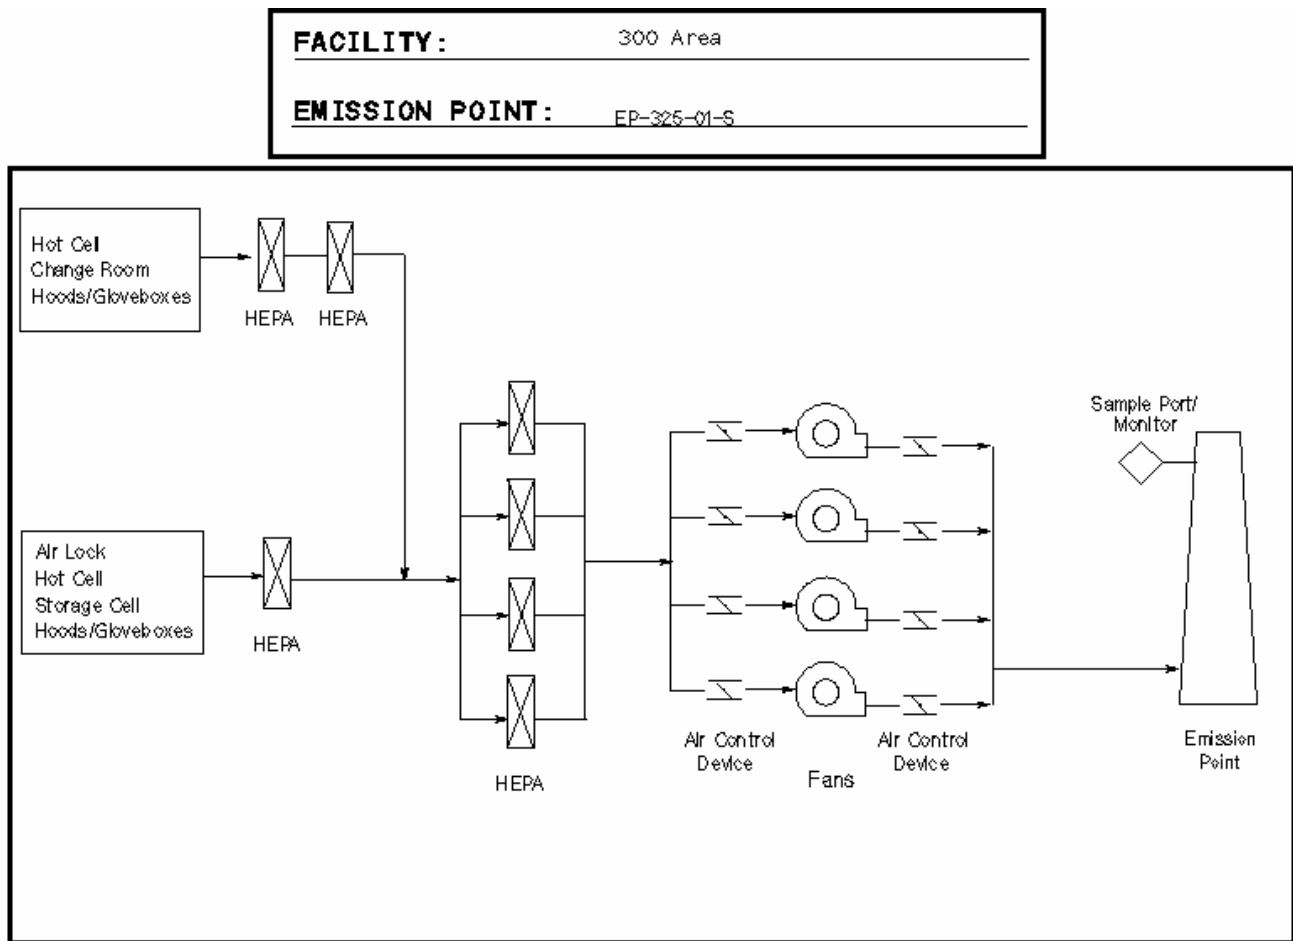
FACILITY: 300 Area

EMISSION POINT: EP-325-01-S

Hot Cel
Change Room
Hoods/Gloveboxes

HEPA HEPA

Air Lock
Hot Cell
Storage Cell
Hoods/Gloveboxes

HEPA

HEPA

Air Control Device

Fans

Air Control Device

Sample Port/ Monitor

Emission Point